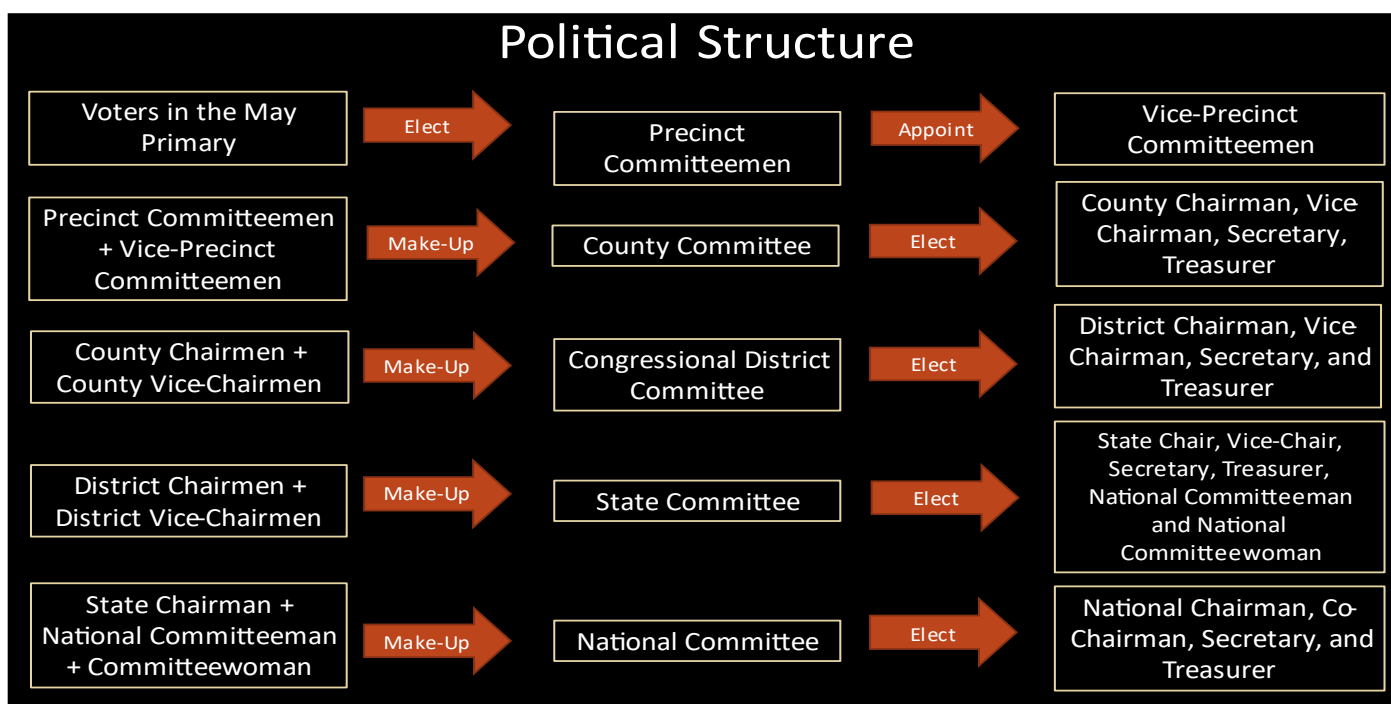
Political Structure

Voters in the May Primary

Elect

Precinct Committeemen

Appoint

Vice-Precinct Committeemen

Precinct Committeemen + Vice-Precinct Committeemen

Make-Up

County Committee

Elect

County Chairman, Vice Chairman, Secretary, Treasurer

County Chairmen + County Vice-Chairmen

Make-Up

Congressional District Committee

Elect

District Chairman, Vice Chairman, Secretary, and Treasurer

District Chairmen + District Vice-Chairmen

Make-Up

State Committee

Elect

State Chair, Vice-Chair, Secretary, Treasurer, National Committeeman and National Committeewoman

State Chairman + National Committeeman + Committeewoman

Make-Up

National Committee

Elect

National Chairman, Co-Chairman, Secretary, and Treasurer